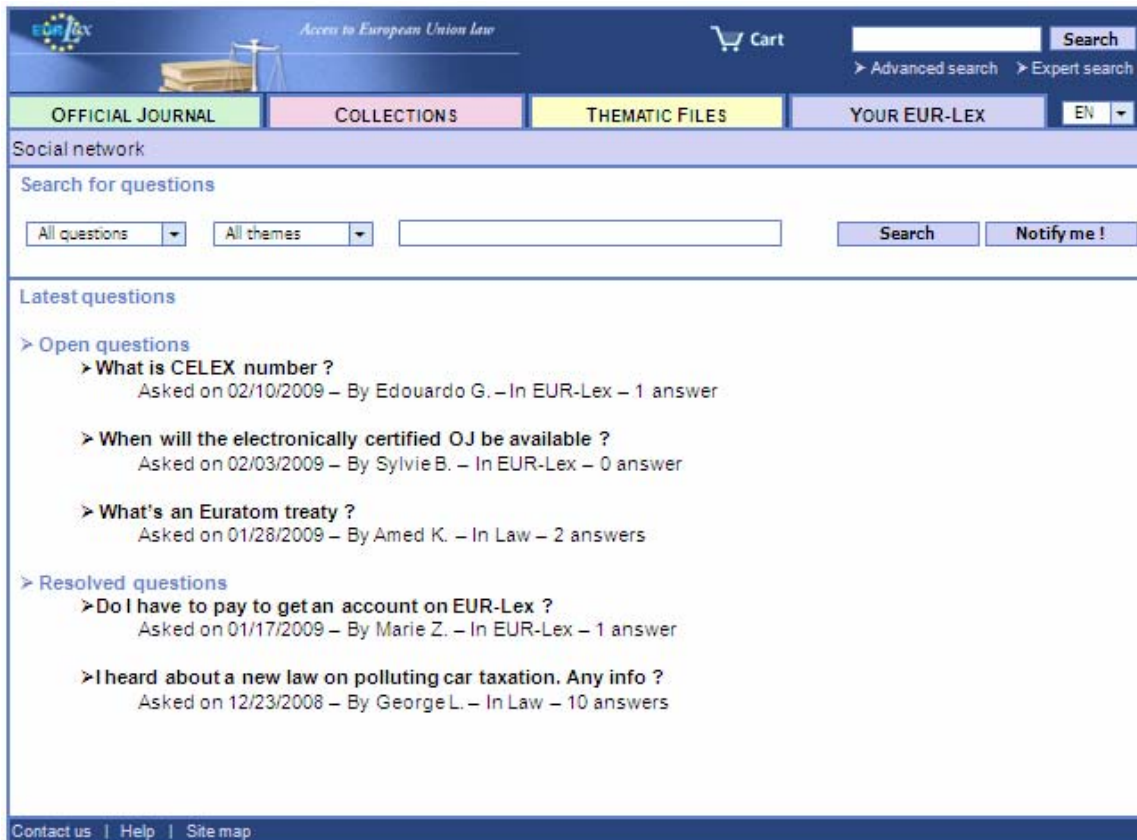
EUR-Lex

Access to European Union law

Cart

Search

➤ Advanced search ➤ Expert search

OFFICIAL JOURNAL | COLLECTIONS | THEMATIC FILES | YOUR EUR-LEX | EN

Social network

Search for questions

All questions | All themes

Search | Notify me !

Latest questions

➤ Open questions

➤ What is CELEX number ?
Asked on 02/10/2009 – By Edouardo G. – In EUR-Lex – 1 answer

➤ When will the electronically certified OJ be available ?
Asked on 02/03/2009 – By Sylvie B. – In EUR-Lex – 0 answer

➤ What's an Euratom treaty ?
Asked on 01/28/2009 – By Amed K. – In Law – 2 answers

➤ Resolved questions

➤Do I have to pay to get an account on EUR-Lex ?
Asked on 01/17/2009 – By Marie Z. – In EUR-Lex – 1 answer

➤I heard about a new law on polluting car taxation. Any info ?
Asked on 12/23/2008 – By George L. – In Law – 10 answers

Contact us | Help | Site map